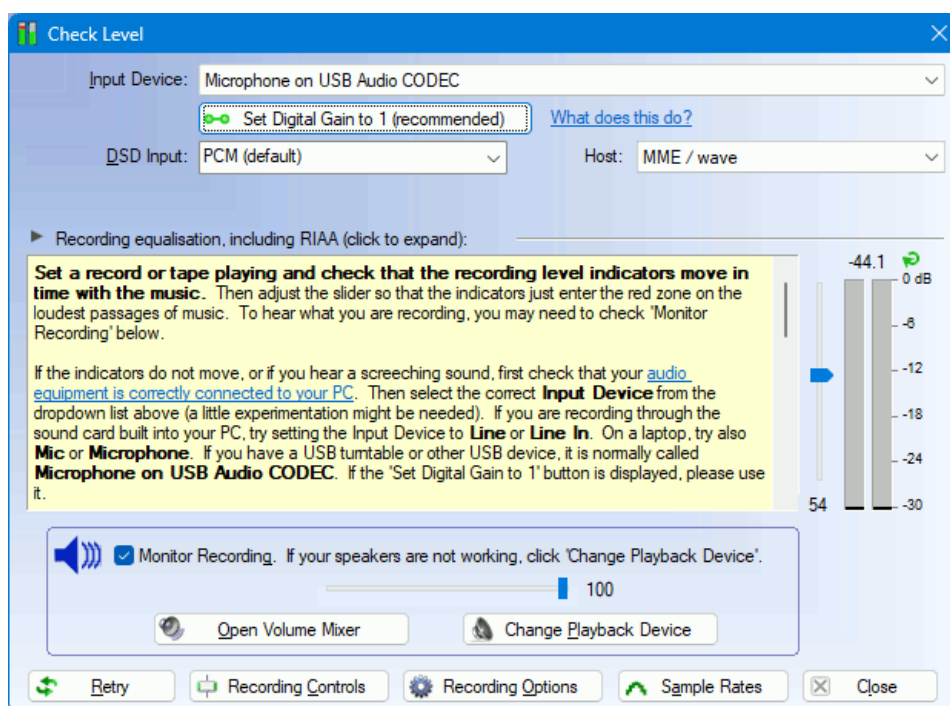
Check Level

Input Device: Microphone on USB Audio CODEC

Set Digital Gain to 1 (recommended)

What does this do?

DSD Input: PCM (default)

Host: MME / wave

Recording equalisation, including RIAA (click to expand):

**Set a record or tape playing and check that the recording level indicators move in time with the music.** Then adjust the slider so that the indicators just enter the red zone on the loudest passages of music. To hear what you are recording, you may need to check 'Monitor Recording' below.

If the indicators do not move, or if you hear a screeching sound, first check that your audio equipment is correctly connected to your PC. Then select the correct **Input Device** from the dropdown list above (a little experimentation might be needed). If you are recording through the sound card built into your PC, try setting the Input Device to **Line** or **Line In**. On a laptop, try also **Mic** or **Microphone**. If you have a USB turntable or other USB device, it is normally called **Microphone on USB Audio CODEC**. If the 'Set Digital Gain to 1' button is displayed, please use it.

-44.1

0 dB

-6

-12

-18

-24

-30

54

Monitor Recording. If your speakers are not working, click 'Change Playback Device'.

100

Open Volume Mixer

Change Playback Device

Retry

Recording Controls

Recording Options

Sample Rates

Close